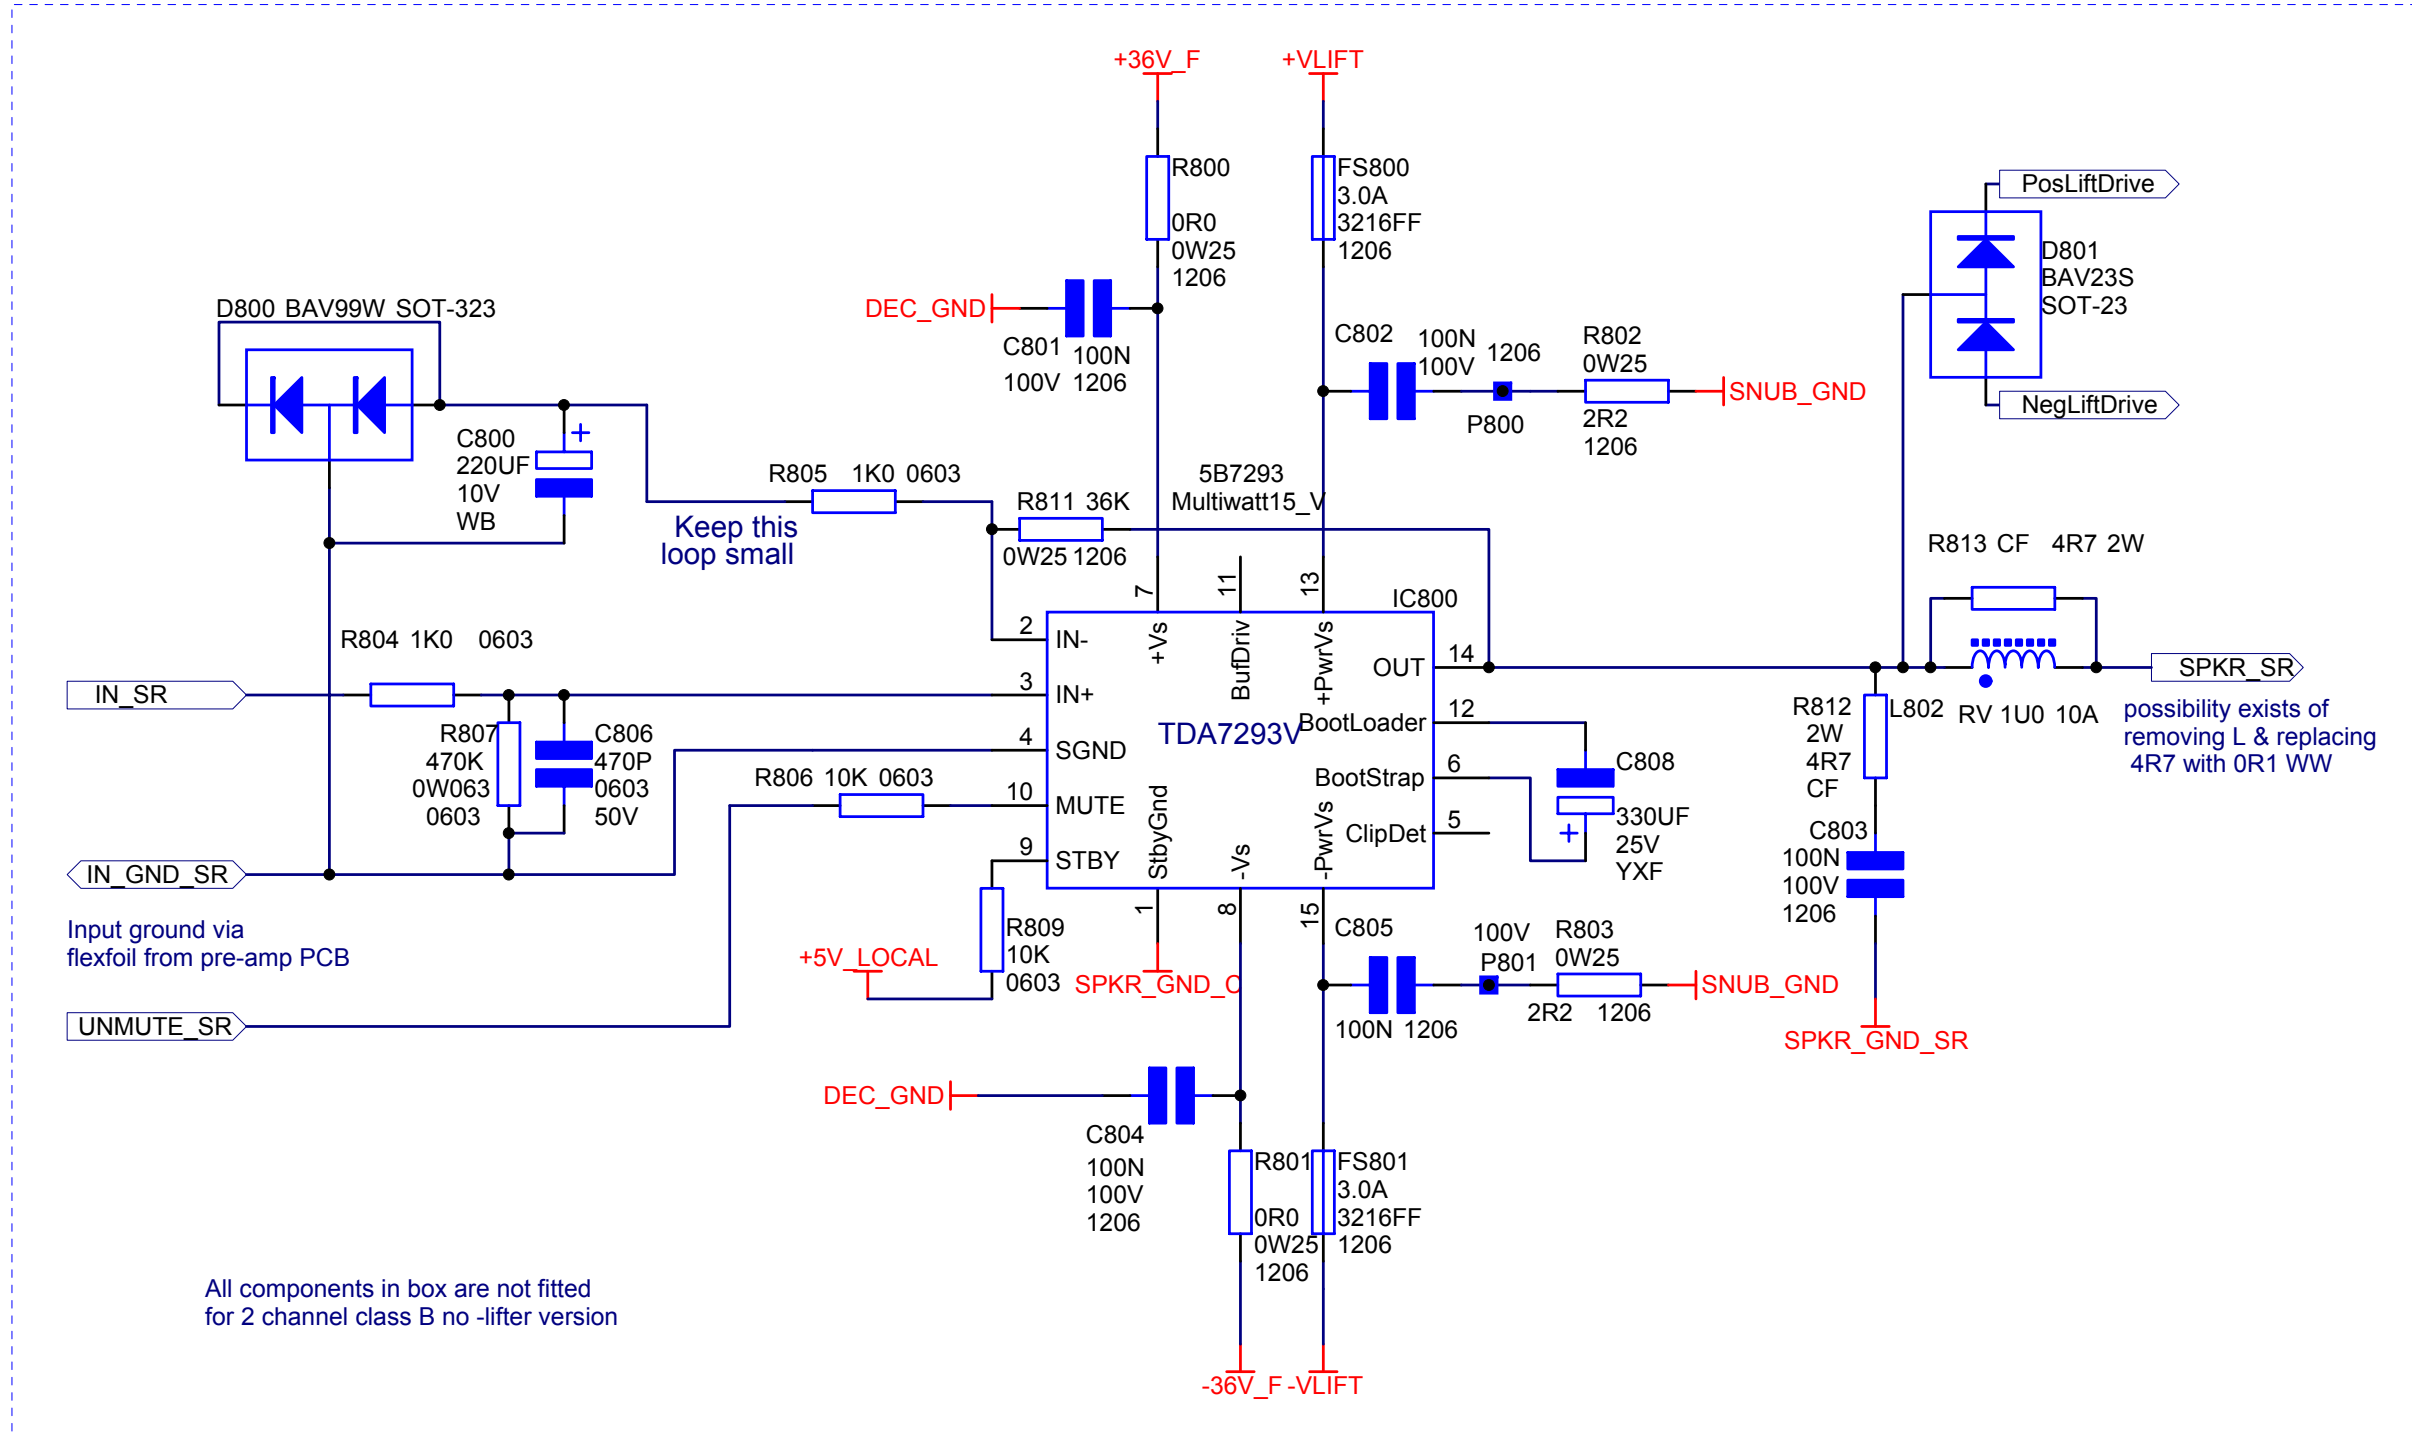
+36V_F
+VLIFT

R800
0R0
0W25
1206

FS800
3.0A
3216FF
1206

PosLiftDrive
D801
BAV23S
SOT-23
NegLiftDrive

DEC_GND
C801
100N
100V 1206

C802
100N
100V
1206
R802
0W25
SNUB_GND
P800
2R2
1206

D800 BAV99W SOT-323
C800
220UF
10V
WB

R805 1K0 0603
Keep this loop small
R811 36K
0W25 1206
5B7293
Multiwatt15_V

R813 CF 4R7 2W

IC800
7
11
13
2
IN-
+Vs
BufDriv
+PwrVs
OUT
14
3
IN+
TDA7293V
BootLoader
12
4
SGND
6
BootStrap
10
MUTE
5
ClipDet
9
STBY
StbyGnd
-Vs
-PwrVs
1
8
15

R804 1K0 0603
IN_SR
R807
470K
0W063
0603
C806
470P
0603
50V
R806 10K 0603

C808
330UF
25V
YXF

R812
2W
4R7
CF
L802
RV 1U0 10A
SPKR_SR
possibility exists of removing L & replacing 4R7 with 0R1 WW

C803
100N
100V
1206
SPKR_GND_SR

IN_GND_SR
Input ground via flexfoil from pre-amp PCB

+5V_LOCAL
R809
10K
0603
SPKR_GND_C

C805
100N 1206
100V
P801
R803
0W25
2R2 1206
SNUB_GND

UNMUTE_SR

DEC_GND
C804
100N
100V
1206

R801
0R0
0W25
1206

FS801
3.0A
3216FF
1206

All components in box are not fitted for 2 channel class B no -lifter version

-36V_F -VLIFT